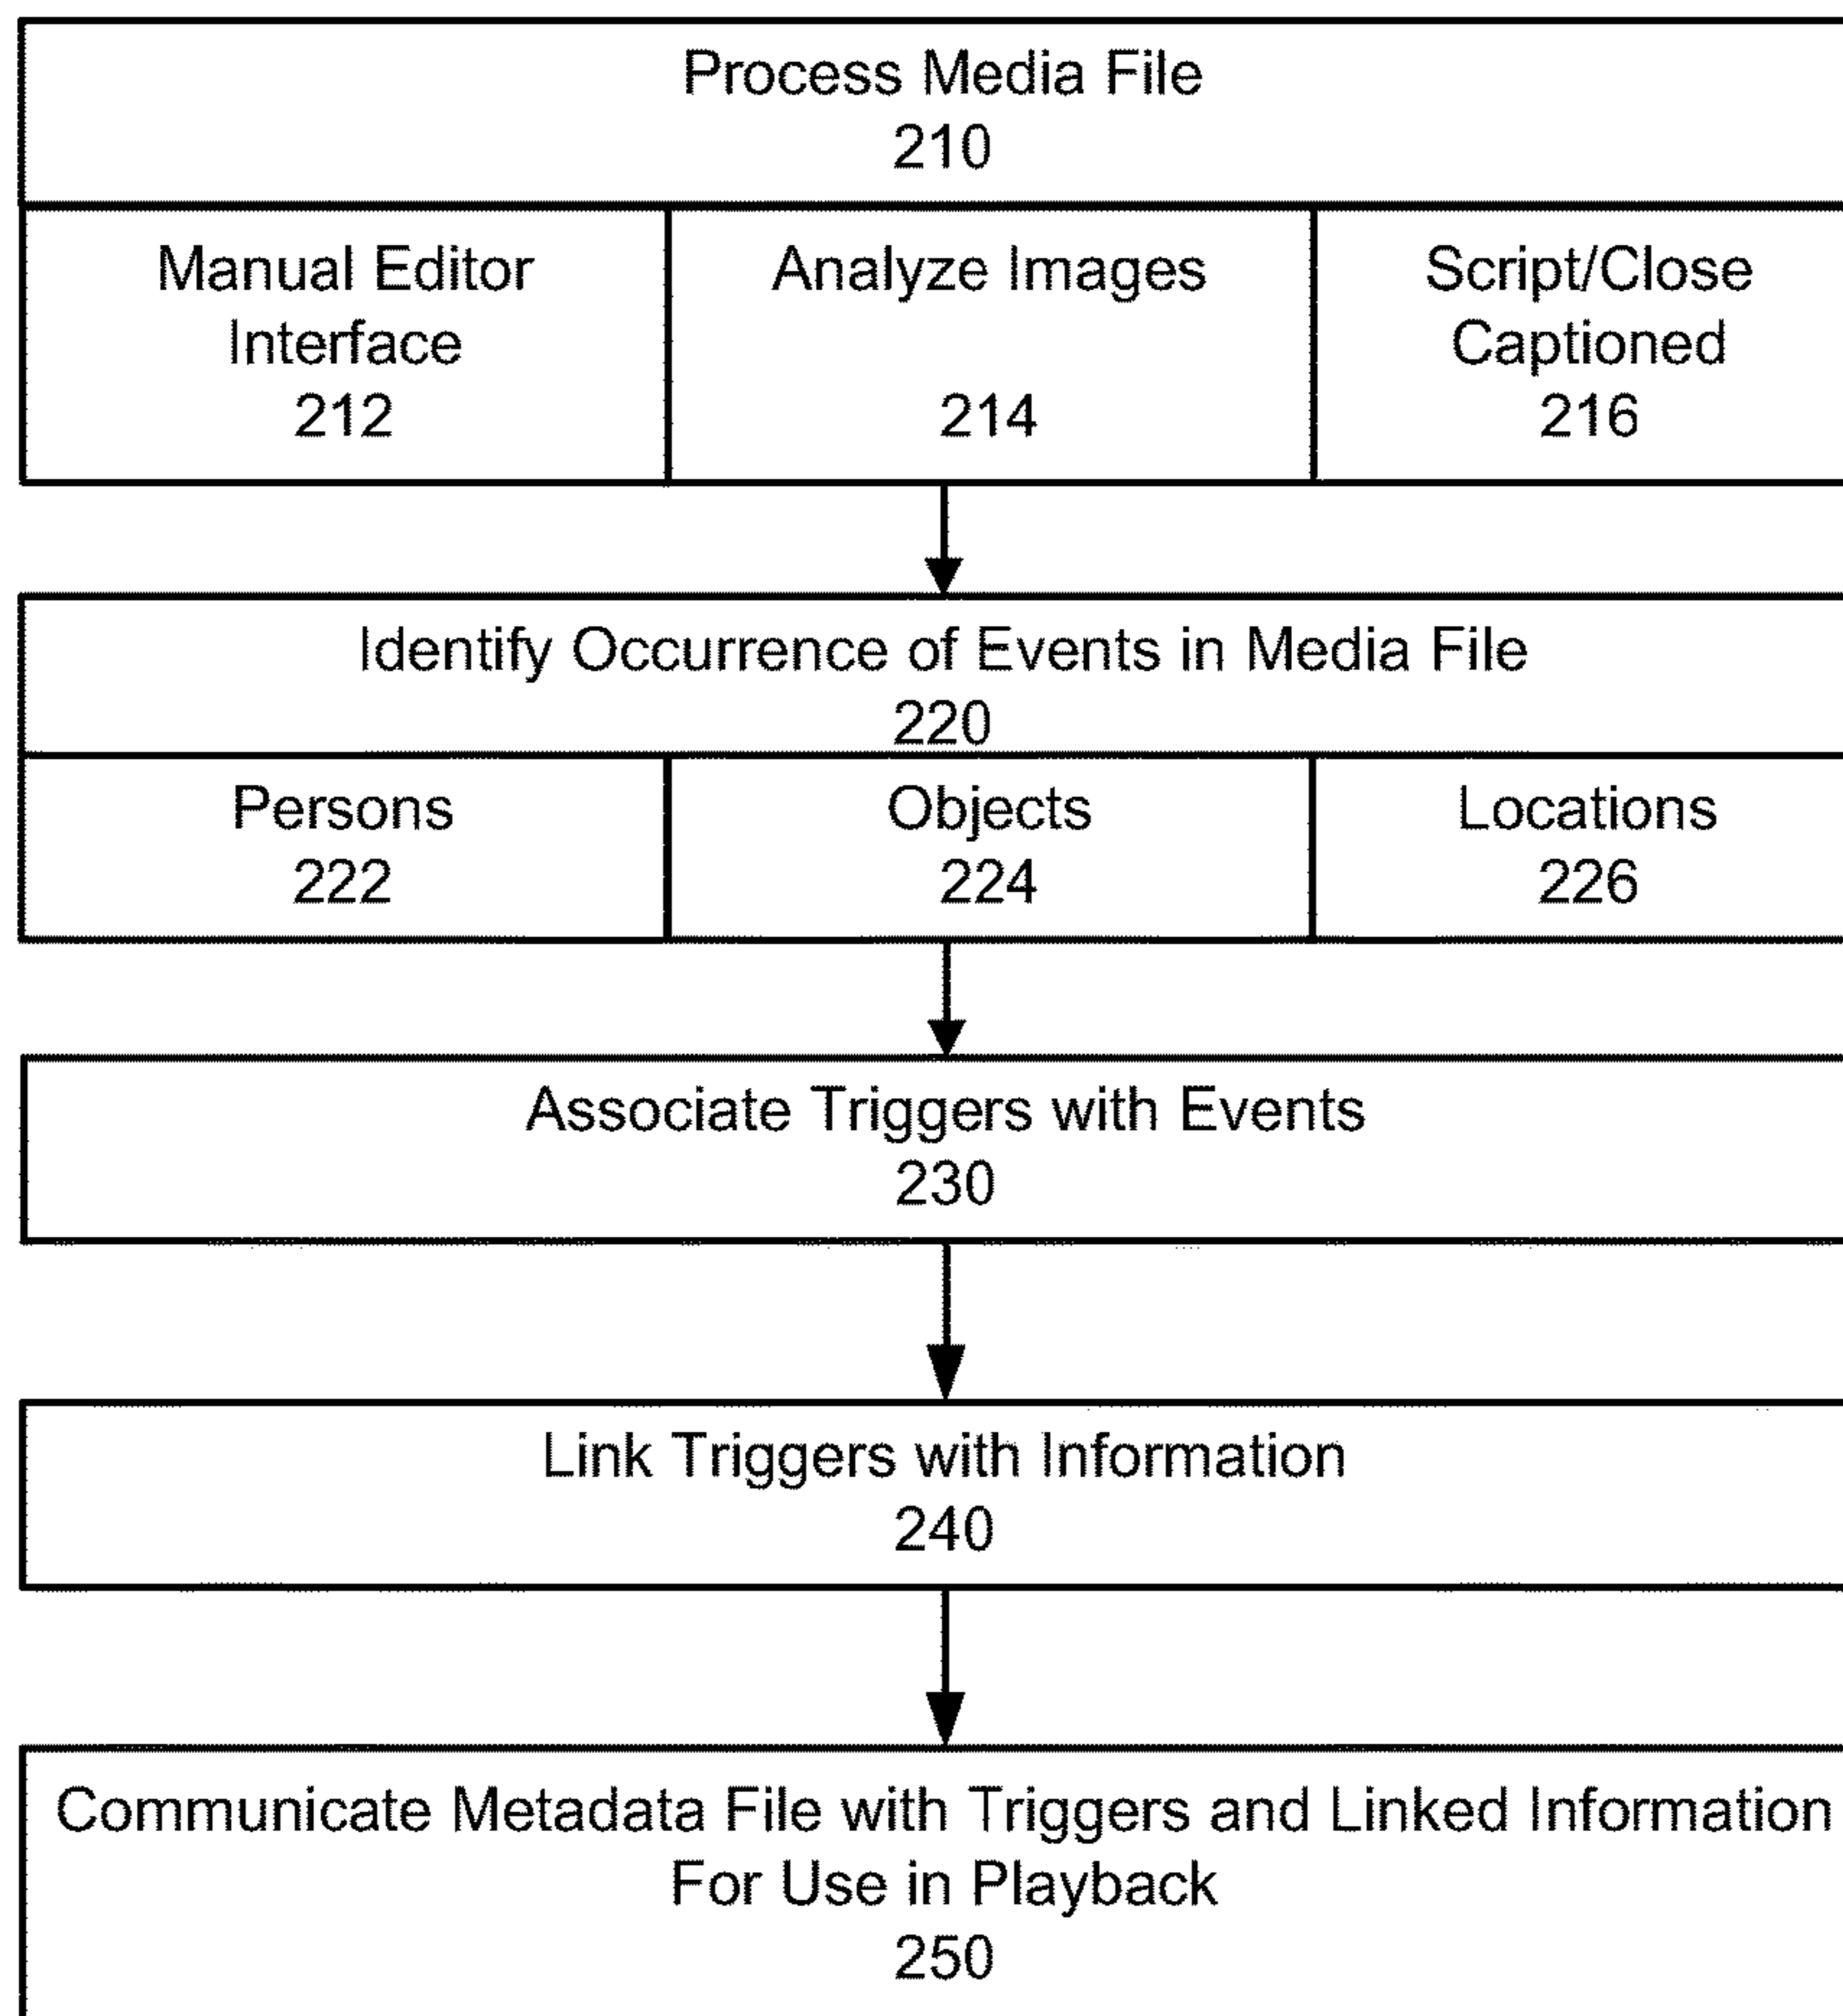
Process Media File
210

Manual Editor Interface
212

Analyze Images
214

Script/Close Captioned
216

Identify Occurrence of Events in Media File
220

Persons
222

Objects
224

Locations
226

Associate Triggers with Events
230

Link Triggers with Information
240

Communicate Metadata File with Triggers and Linked Information For Use in Playback
250